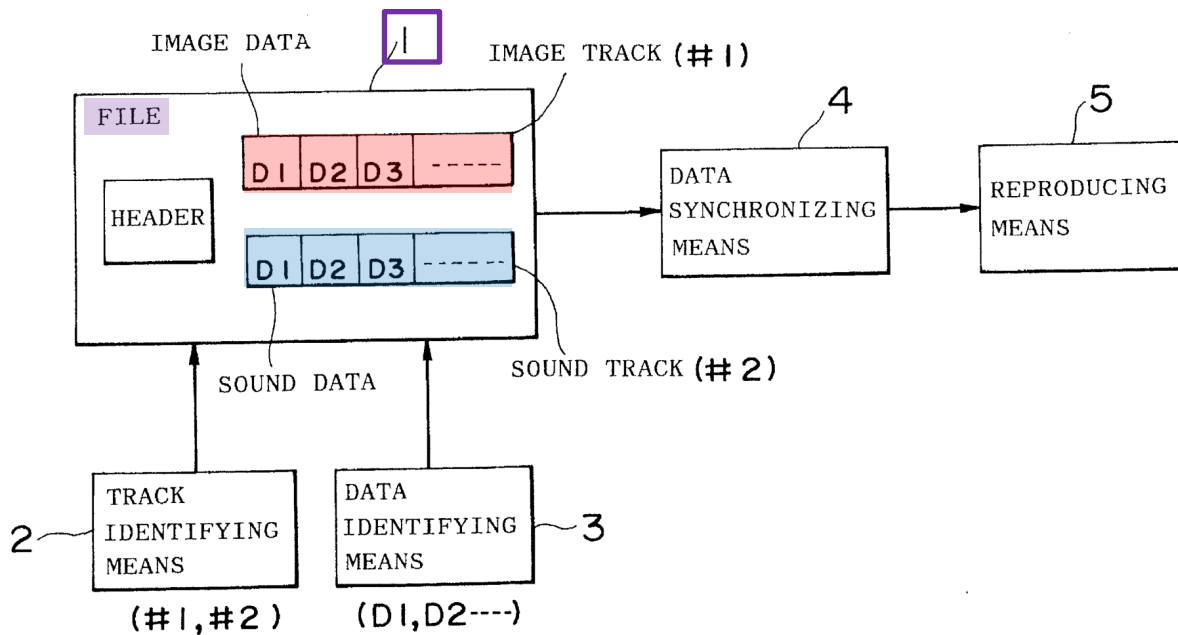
IMAGE DATA

1

IMAGE TRACK (#1)

FILE

D1 D2 D3 -----

HEADER

D1 D2 D3 -----

4

DATA SYNCHRONIZING MEANS

5

REPRODUCING MEANS

SOUND DATA

SOUND TRACK (#2)

2

TRACK IDENTIFYING MEANS

(#1, #2)

DATA IDENTIFYING MEANS

3

(D1, D2----)